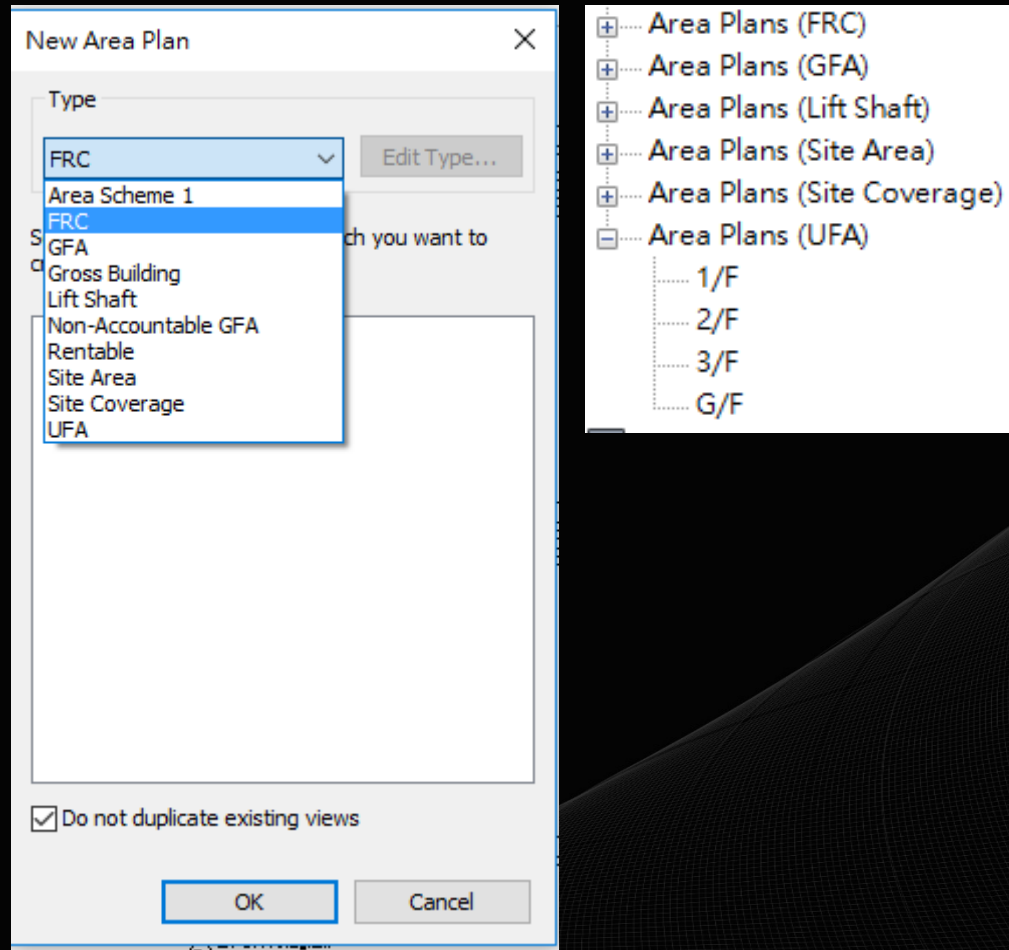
New Area Plan

Type

FRC

Edit Type...

Area Scheme 1
FRC
GFA
Gross Building
Lift Shaft
Non-Accountable GFA
Rentable
Site Area
Site Coverage
UFA

S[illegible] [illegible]ch you want to c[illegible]

Do not duplicate existing views

OK

Cancel

Area Plans (FRC)
Area Plans (GFA)
Area Plans (Lift Shaft)
Area Plans (Site Area)
Area Plans (Site Coverage)
Area Plans (UFA)
1/F
2/F
3/F
G/F